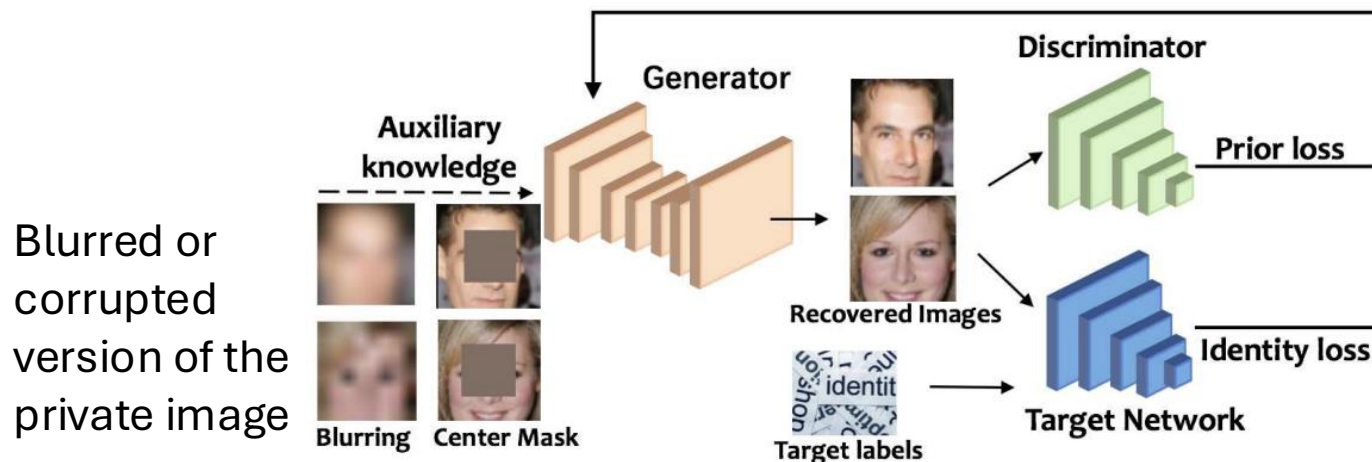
Blurred or corrupted version of the private image

Auxiliary knowledge

Generator

Discriminator

Prior loss

Recovered Images

Identity loss

identit

Target labels

Target Network

Blurring

Center Mask